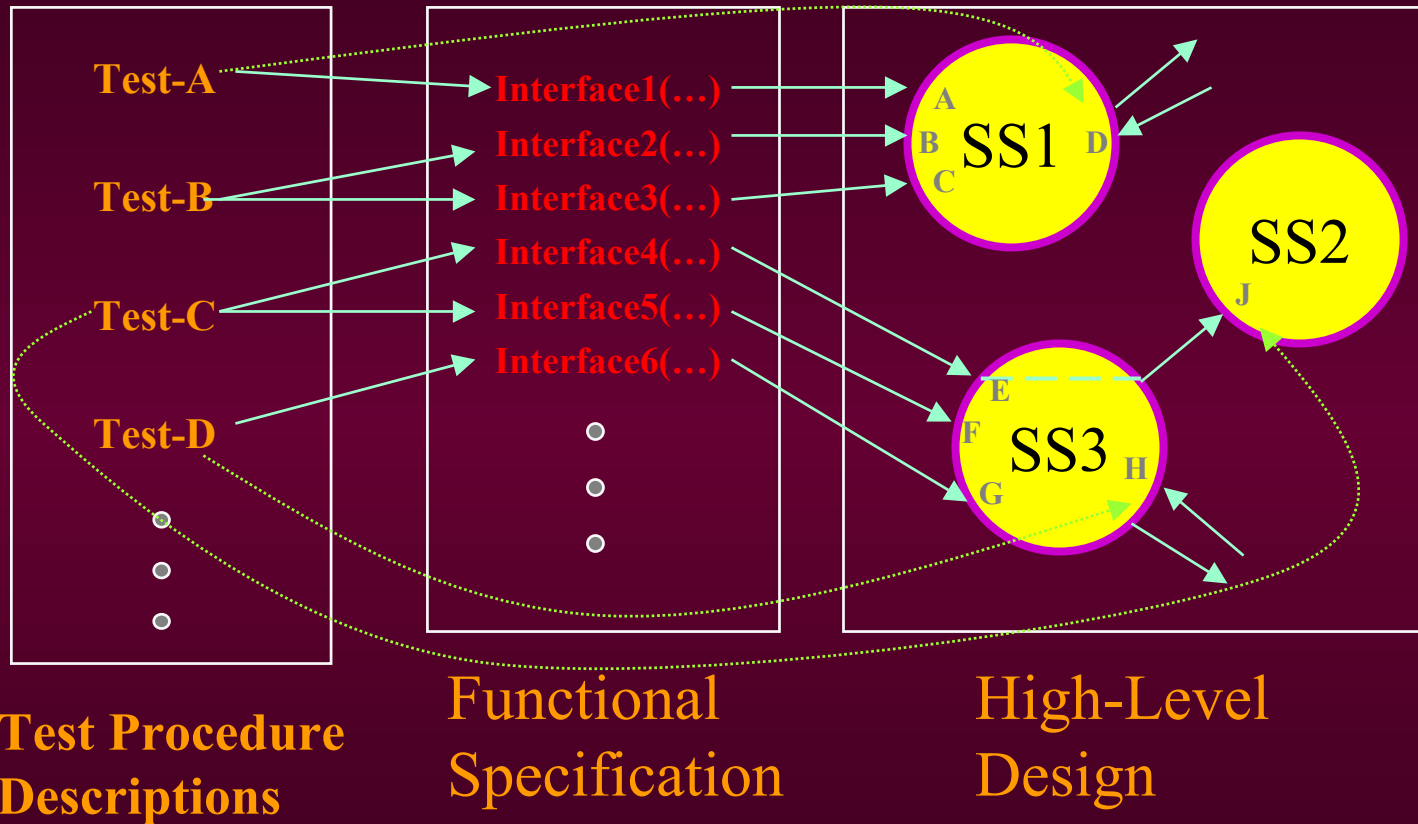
Test-A

Test-B

Test-C

Test-D

Interface1(…)
Interface2(…)
Interface3(…)
Interface4(…)
Interface5(…)
Interface6(…)

A
B
SS1
D
C

SS2
J

E
F
SS3
H
G

Test Procedure Descriptions

Functional Specification

High-Level Design